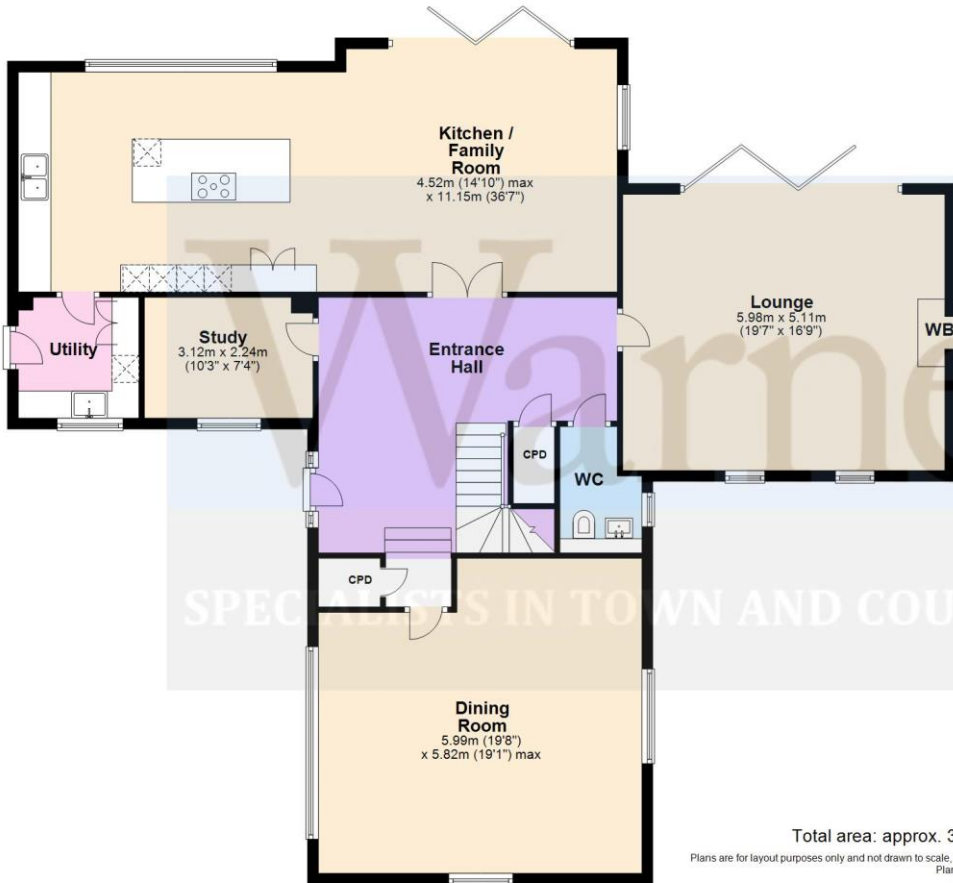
Kitchen / Family Room
4.52m (14'10") max x 11.15m (36'7")

Lounge
5.98m x 5.11m
(19'7" x 16'9")

WB

Utility

Study
3.12m x 2.24m
(10'3" x 7'4")

Entrance Hall

CPD

WC

CPD

Warne

SPECIALISTS IN TOWN AND COU

Dining Room
5.99m (19'8")
x 5.82m (19'1") max

Total area: approx. 3

Plans are for layout purposes only and not drawn to scale,
Plan